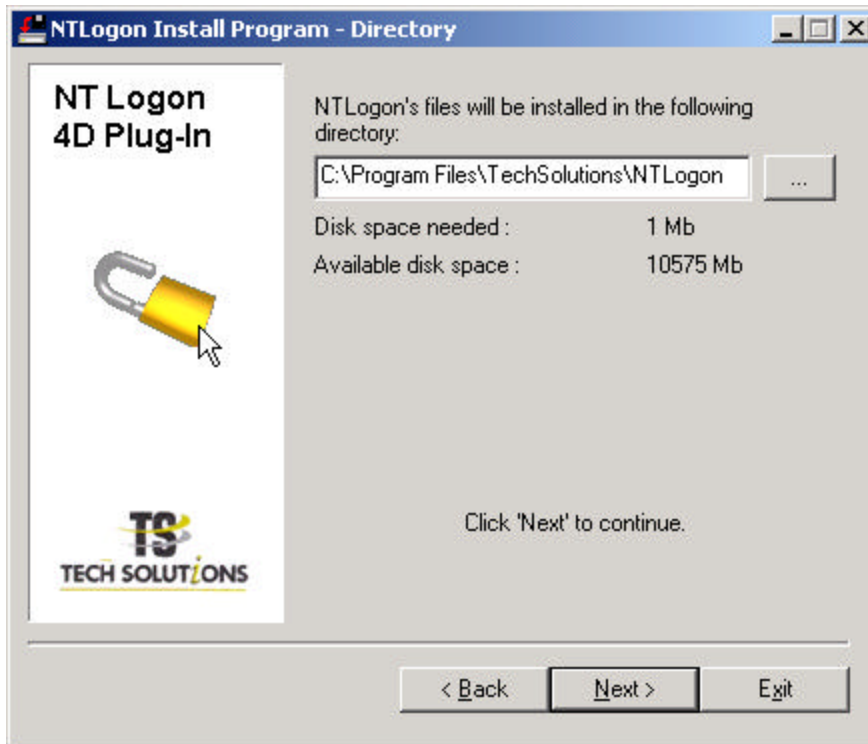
NTLogon Install Program - Directory

NT Logon
4D Plug-In

TS
TECH SOLUTIONS

NTLogon's files will be installed in the following directory:

C:\Program Files\TechSolutions\NTLogon

...

Disk space needed : 1 Mb

Available disk space : 10575 Mb

Click 'Next' to continue.

< Back

Next >

Exit